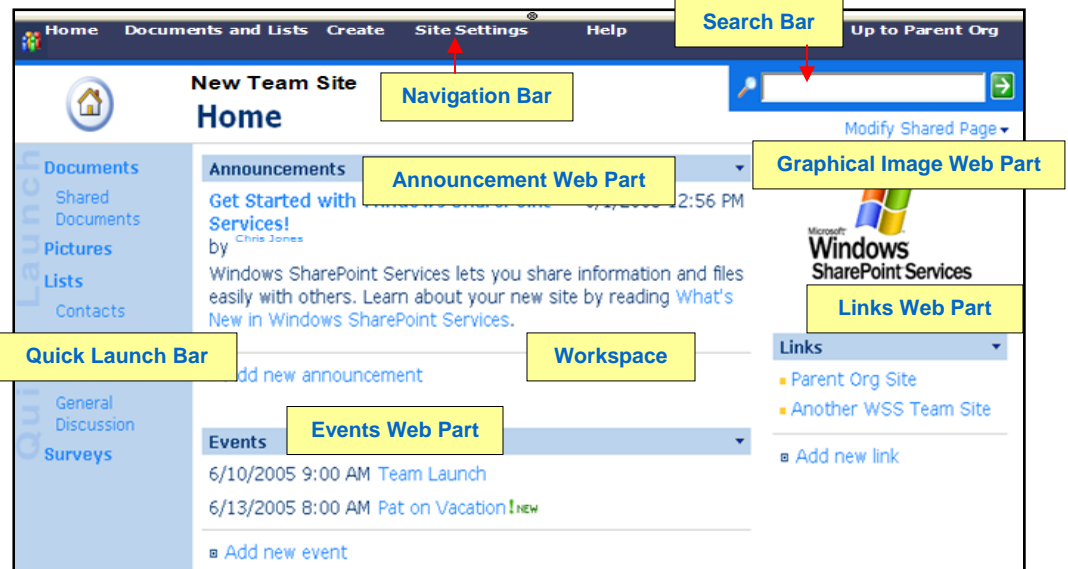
Home Documents and Lists Create Site Settings Help Up to Parent Org

Search Bar

New Team Site
Home

Navigation Bar

Modify Shared Page

Documents
Shared Documents
Pictures
Lists
Contacts

Quick Launch Bar

General Discussion
Surveys

Quick Launch

Announcements

Announcement Web Part

Get Started with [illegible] Services!
by Chris Jones

6/1/2005 12:56 PM

Windows SharePoint Services lets you share information and files easily with others. Learn about your new site by reading What's New in Windows SharePoint Services.

Workspace

Add new announcement

Events

Events Web Part

6/10/2005 9:00 AM Team Launch
6/13/2005 8:00 AM Pat on Vacation ! NEW

Add new event

Graphical Image Web Part

Microsoft Windows SharePoint Services

Links Web Part

Links
Parent Org Site
Another WSS Team Site

Add new link